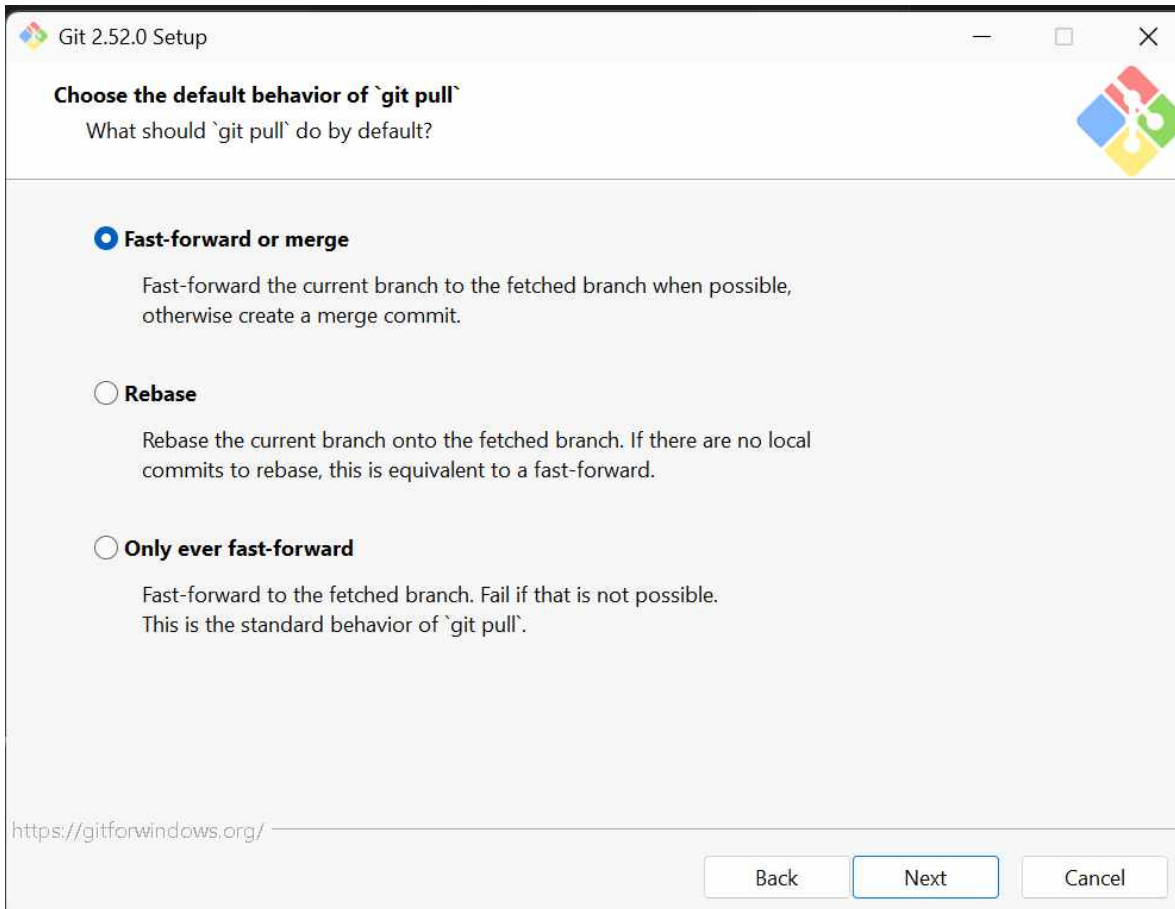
Git 2.52.0 Setup

Choose the default behavior of `git pull`

What should `git pull` do by default?

Fast-forward or merge

Fast-forward the current branch to the fetched branch when possible, otherwise create a merge commit.

Rebase

Rebase the current branch onto the fetched branch. If there are no local commits to rebase, this is equivalent to a fast-forward.

Only ever fast-forward

Fast-forward to the fetched branch. Fail if that is not possible.
This is the standard behavior of `git pull`.

https://gitforwindows.org/

Back

Next

Cancel